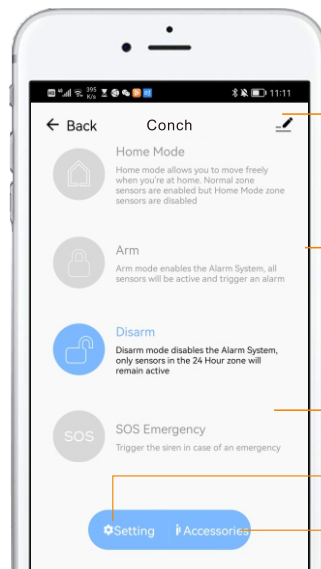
395 K/s 11:11

← Back Conch

Home Mode
Home mode allows you to move freely when you're at home. Normal zone sensors are enabled but Home Mode zone sensors are disabled

Arm
Arm mode enables the Alarm System, all sensors will be active and trigger an alarm

Disarm
Disarm mode disables the Alarm System, only sensors in the 24 Hour zone will remain active

SOS
SOS Emergency
Trigger the siren in case of an emergency

Setting Accessories